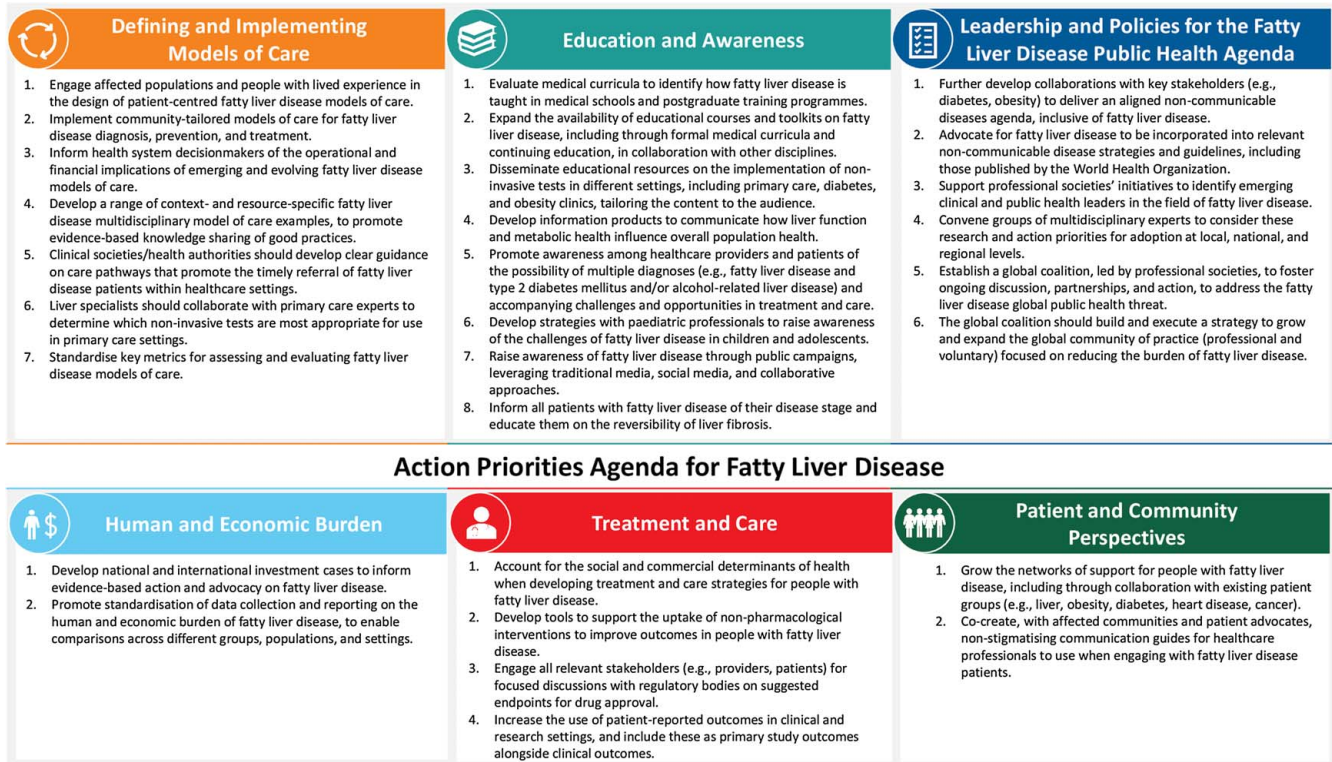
Defining and Implementing Models of Care

1. Engage affected populations and people with lived experience in the design of patient-centred fatty liver disease models of care.
2. Implement community-tailored models of care for fatty liver disease diagnosis, prevention, and treatment.
3. Inform health system decisionmakers of the operational and financial implications of emerging and evolving fatty liver disease models of care.
4. Develop a range of context- and resource-specific fatty liver disease multidisciplinary model of care examples, to promote evidence-based knowledge sharing of good practices.
5. Clinical societies/health authorities should develop clear guidance on care pathways that promote the timely referral of fatty liver disease patients within healthcare settings.
6. Liver specialists should collaborate with primary care experts to determine which non-invasive tests are most appropriate for use in primary care settings.
7. Standardise key metrics for assessing and evaluating fatty liver disease models of care.

Education and Awareness

1. Evaluate medical curricula to identify how fatty liver disease is taught in medical schools and postgraduate training programmes.
2. Expand the availability of educational courses and toolkits on fatty liver disease, including through formal medical curricula and continuing education, in collaboration with other disciplines.
3. Disseminate educational resources on the implementation of non-invasive tests in different settings, including primary care, diabetes, and obesity clinics, tailoring the content to the audience.
4. Develop information products to communicate how liver function and metabolic health influence overall population health.
5. Promote awareness among healthcare providers and patients of the possibility of multiple diagnoses (e.g., fatty liver disease and type 2 diabetes mellitus and/or alcohol-related liver disease) and accompanying challenges and opportunities in treatment and care.
6. Develop strategies with paediatric professionals to raise awareness of the challenges of fatty liver disease in children and adolescents.
7. Raise awareness of fatty liver disease through public campaigns, leveraging traditional media, social media, and collaborative approaches.
8. Inform all patients with fatty liver disease of their disease stage and educate them on the reversibility of liver fibrosis.

Leadership and Policies for the Fatty Liver Disease Public Health Agenda

1. Further develop collaborations with key stakeholders (e.g., diabetes, obesity) to deliver an aligned non-communicable diseases agenda, inclusive of fatty liver disease.
2. Advocate for fatty liver disease to be incorporated into relevant non-communicable disease strategies and guidelines, including those published by the World Health Organization.
3. Support professional societies' initiatives to identify emerging clinical and public health leaders in the field of fatty liver disease.
4. Convene groups of multidisciplinary experts to consider these research and action priorities for adoption at local, national, and regional levels.
5. Establish a global coalition, led by professional societies, to foster ongoing discussion, partnerships, and action, to address the fatty liver disease global public health threat.
6. The global coalition should build and execute a strategy to grow and expand the global community of practice (professional and voluntary) focused on reducing the burden of fatty liver disease.

Action Priorities Agenda for Fatty Liver Disease

Human and Economic Burden

1. Develop national and international investment cases to inform evidence-based action and advocacy on fatty liver disease.
2. Promote standardisation of data collection and reporting on the human and economic burden of fatty liver disease, to enable comparisons across different groups, populations, and settings.

Treatment and Care

1. Account for the social and commercial determinants of health when developing treatment and care strategies for people with fatty liver disease.
2. Develop tools to support the uptake of non-pharmacological interventions to improve outcomes in people with fatty liver disease.
3. Engage all relevant stakeholders (e.g., providers, patients) for focused discussions with regulatory bodies on suggested endpoints for drug approval.
4. Increase the use of patient-reported outcomes in clinical and research settings, and include these as primary study outcomes alongside clinical outcomes.

Patient and Community Perspectives

1. Grow the networks of support for people with fatty liver disease, including through collaboration with existing patient groups (e.g., liver, obesity, diabetes, heart disease, cancer).
2. Co-create, with affected communities and patient advocates, non-stigmatising communication guides for healthcare professionals to use when engaging with fatty liver disease patients.